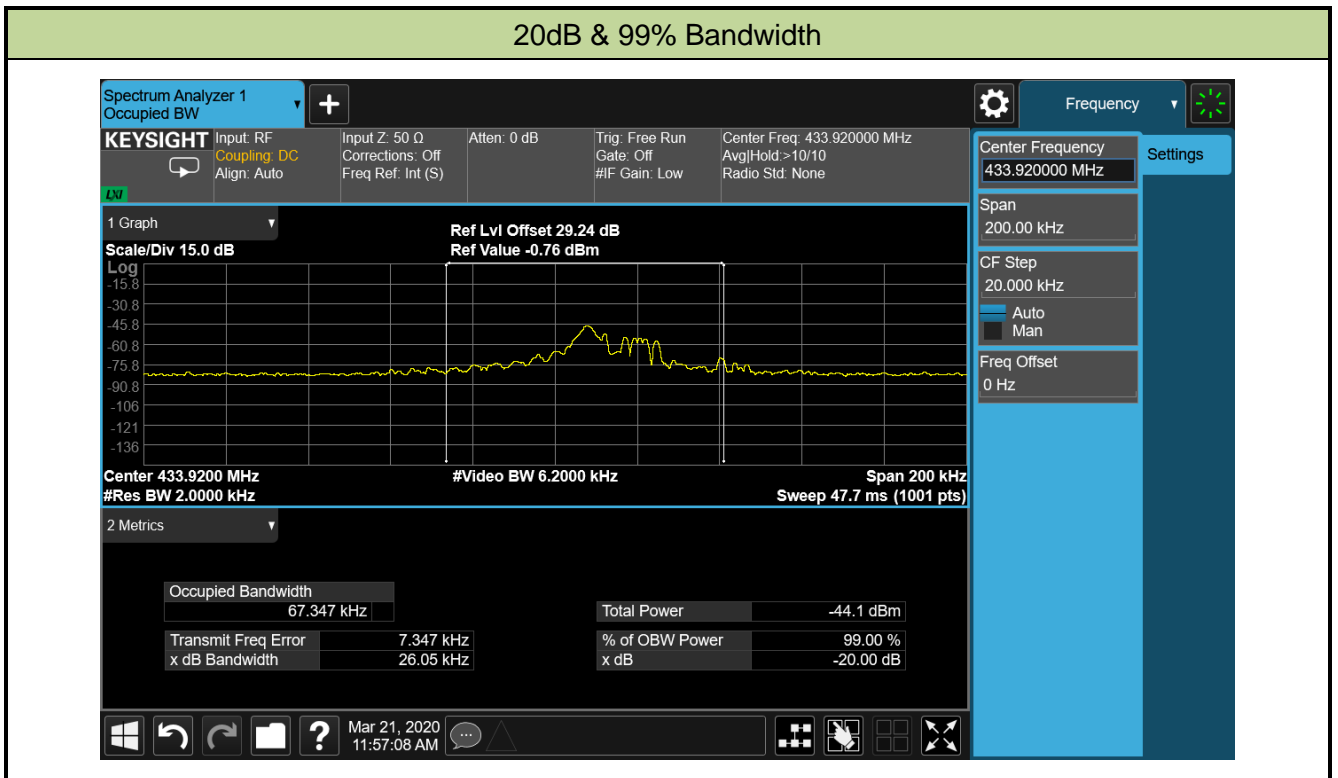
20dB & 99% Bandwidth

Spectrum Analyzer 1
Occupied BW

+

Frequency

KEYSIGHT
LXI

Input: RF
Coupling: DC
Align: Auto

Input Z: 50 Ω
Corrections: Off
Freq Ref: Int (S)

Atten: 0 dB

Trig: Free Run
Gate: Off
#IF Gain: Low

Center Freq: 433.920000 MHz
Avg|Hold:>10/10
Radio Std: None

1 Graph

Ref Lvl Offset 29.24 dB
Ref Value -0.76 dBm

Scale/Div 15.0 dB
Log
-15.8
-30.8
-45.8
-60.8
-75.8
-90.8
-106
-121
-136

Center 433.9200 MHz
#Res BW 2.0000 kHz
#Video BW 6.2000 kHz
Span 200 kHz
Sweep 47.7 ms (1001 pts)

2 Metrics

| Occupied Bandwidth | |
|---|---|
| 67.347 kHz | |

| Transmit Freq Error | 7.347 kHz |
|---|---|
| x dB Bandwidth | 26.05 kHz |

| Total Power | -44.1 dBm |
|---|---|
| % of OBW Power | 99.00 % |
| x dB | -20.00 dB |

Center Frequency
433.920000 MHz

Settings

Span
200.00 kHz

CF Step
20.000 kHz
Auto
Man

Freq Offset
0 Hz

Mar 21, 2020
11:57:08 AM